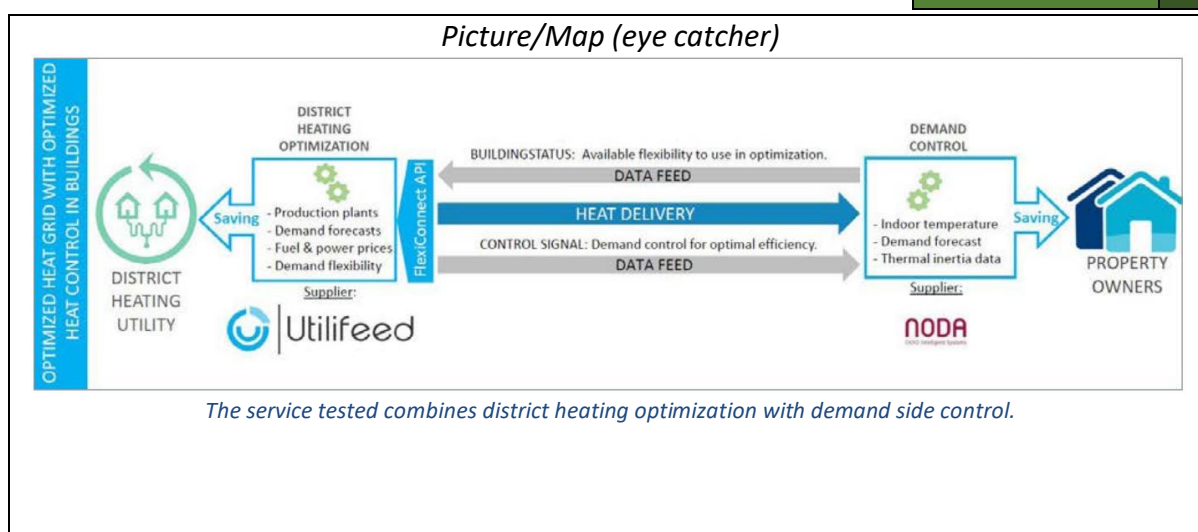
Picture/Map (eye catcher)

OPTIMIZED HEAT GRID WITH OPTIMIZED HEAT CONTROL IN BUILDINGS

DISTRICT HEATING UTILITY

Saving

DISTRICT HEATING OPTIMIZATION

- Production plants
- Demand forecasts
- Fuel & power prices
- Demand flexibility

Supplier:

Utilifeed

FlexiConnect API

BUILDINGSTATUS: Available flexibility to use in optimization.

DATA FEED

HEAT DELIVERY

CONTROL SIGNAL: Demand control for optimal efficiency.

DATA FEED

DEMAND CONTROL

- Indoor temperature
- Demand forecast
- Thermal inertia data

Supplier:

NODA

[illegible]

Saving

PROPERTY OWNERS

The service tested combines district heating optimization with demand side control.